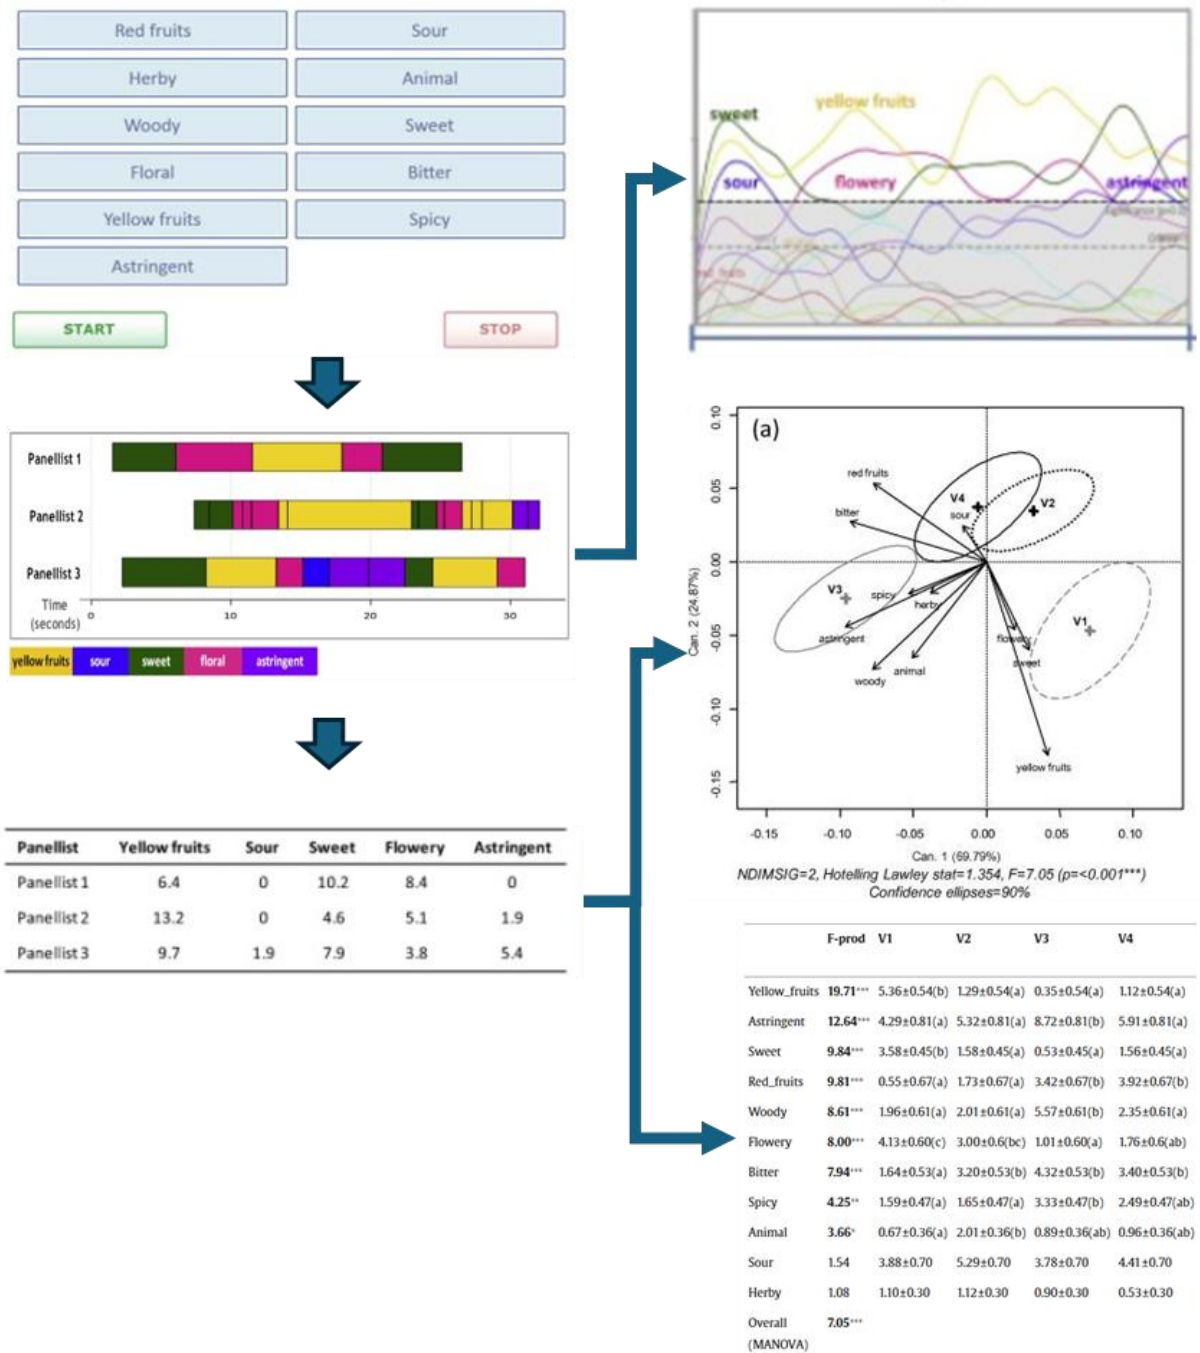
Red fruits
Sour
Herby
Animal
Woody
Sweet
Floral
Bitter
Yellow fruits
Spicy
Astringent

START
STOP

Panellist 1
Panellist 2
Panellist 3
Time (seconds)
0 10 20 30

yellow fruits
sour
sweet
floral
astringent

| Panellist | Yellow fruits | Sour | Sweet | Flowery | Astringent |
|---|---|---|---|---|---|
| Panellist 1 | 6.4 | 0 | 10.2 | 8.4 | 0 |
| Panellist 2 | 13.2 | 0 | 4.6 | 5.1 | 1.9 |
| Panellist 3 | 9.7 | 1.9 | 7.9 | 3.8 | 5.4 |

sweet
yellow fruits
sour
flowery
astringent
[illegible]
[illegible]
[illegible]

(a)
red fruits
bitter
V4
sour
V2
V3
spicy
herby
astringent
flowery
V1
sweet
animal
woody
yellow fruits
Can. 2 (24.87%)
0.10
0.05
0.00
-0.05
-0.10
-0.15
-0.15 -0.10 -0.05 0.00 0.05 0.10
Can. 1 (69.79%)
NDIMSIG=2, Hotelling Lawley stat=1.354, F=7.05 (p=<0.001***)
Confidence ellipses=90%

| | F-prod | V1 | V2 | V3 | V4 |
|---|---|---|---|---|---|
| Yellow_fruits | 19.71*** | 5.36±0.54(b) | 1.29±0.54(a) | 0.35±0.54(a) | 1.12±0.54(a) |
| Astringent | 12.64*** | 4.29±0.81(a) | 5.32±0.81(a) | 8.72±0.81(b) | 5.91±0.81(a) |
| Sweet | 9.84*** | 3.58±0.45(b) | 1.58±0.45(a) | 0.53±0.45(a) | 1.56±0.45(a) |
| Red_fruits | 9.81*** | 0.55±0.67(a) | 1.73±0.67(a) | 3.42±0.67(b) | 3.92±0.67(b) |
| Woody | 8.61*** | 1.96±0.61(a) | 2.01±0.61(a) | 5.57±0.61(b) | 2.35±0.61(a) |
| Flowery | 8.00*** | 4.13±0.60(c) | 3.00±0.6(bc) | 1.01±0.60(a) | 1.76±0.6(ab) |
| Bitter | 7.94*** | 1.64±0.53(a) | 3.20±0.53(b) | 4.32±0.53(b) | 3.40±0.53(b) |
| Spicy | 4.25** | 1.59±0.47(a) | 1.65±0.47(a) | 3.33±0.47(b) | 2.49±0.47(ab) |
| Animal | 3.66* | 0.67±0.36(a) | 2.01±0.36(b) | 0.89±0.36(ab) | 0.96±0.36(ab) |
| Sour | 1.54 | 3.88±0.70 | 5.29±0.70 | 3.78±0.70 | 4.41±0.70 |
| Herby | 1.08 | 1.10±0.30 | 1.12±0.30 | 0.90±0.30 | 0.53±0.30 |
| Overall (MANOVA) | 7.05*** | | | | |